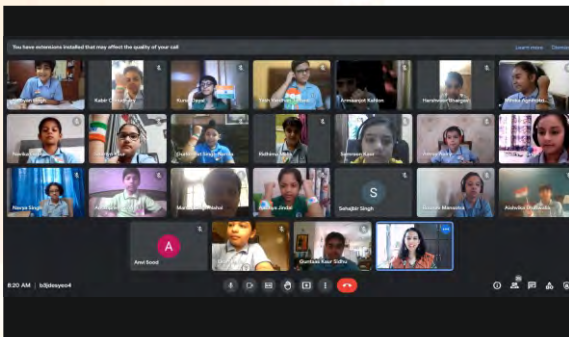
You have extensions installed that may affect the quality of your call

Learn more

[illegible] Singh

Kabir Chaudhary

Kunal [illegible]

Yash Pandey

Armaanjot Kalsi

Harshveer Bhangoo

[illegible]

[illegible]

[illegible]

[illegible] Singh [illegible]

Ridhima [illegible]

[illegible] Kaur

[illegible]

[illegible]

Navya Singh

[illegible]

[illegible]

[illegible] Jindal

Sehajbir Singh

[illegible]

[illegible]

S

A

Amol Sood

Gurnaaz Kaur Sidhu

8:20 AM | bjbjdesyeo4